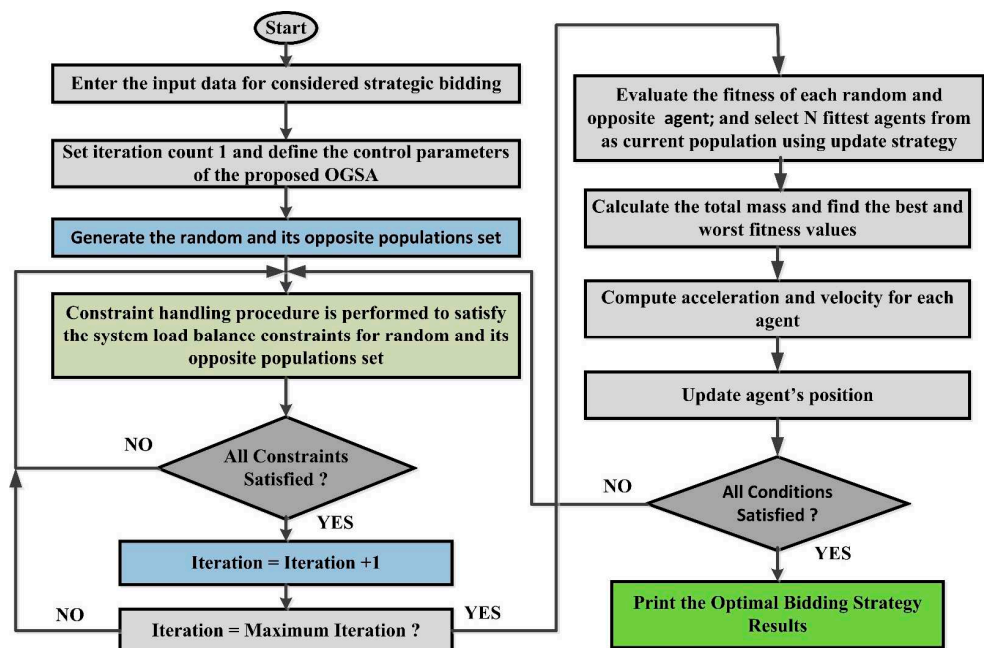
Start

Enter the input data for considered strategic bidding

Set iteration count 1 and define the control parameters of the proposed OGSA

Generate the random and its opposite populations set

Constraint handling procedure is performed to satisfy the system load balance constraints for random and its opposite populations set

NO

All Constraints Satisfied ?

YES

Iteration = Iteration +1

NO

Iteration = Maximum Iteration ?

YES

Evaluate the fitness of each random and opposite agent; and select N fittest agents from as current population using update strategy

Calculate the total mass and find the best and worst fitness values

Compute acceleration and velocity for each agent

Update agent's position

NO

All Conditions Satisfied ?

YES

Print the Optimal Bidding Strategy Results